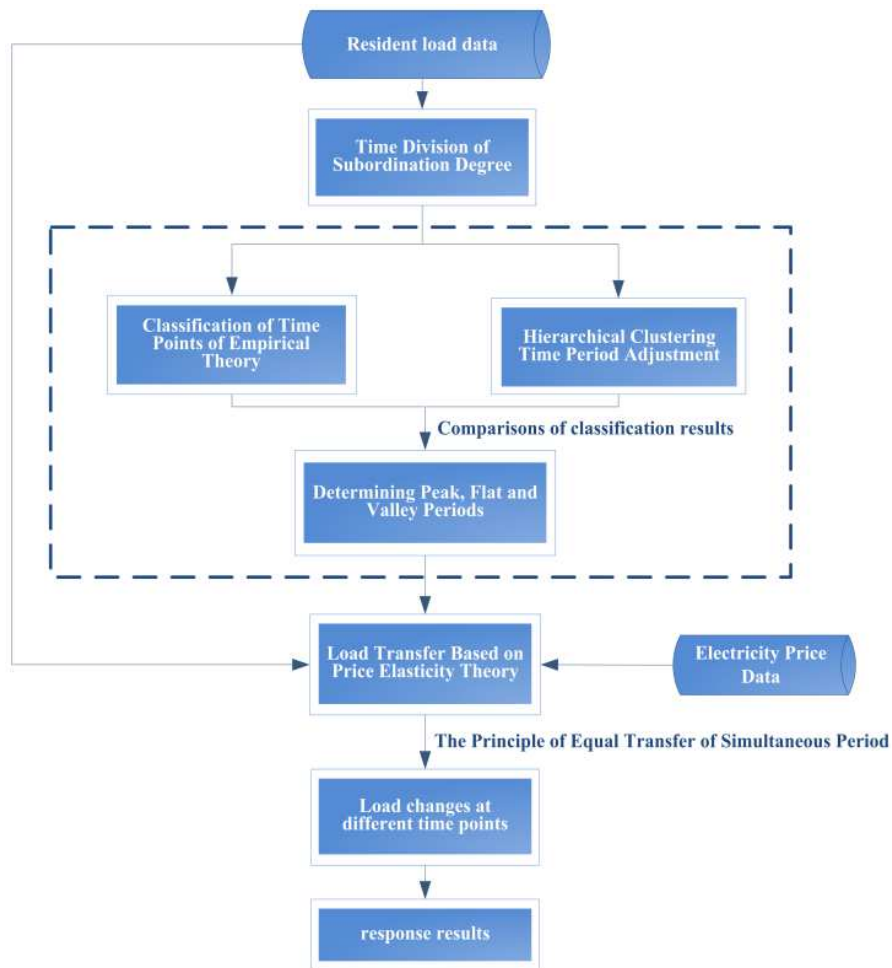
Resident load data

Time Division of Subordination Degree

Classification of Time Points of Empirical Theory

Hierarchical Clustering Time Period Adjustment

Comparisons of classification results

Determining Peak, Flat and Valley Periods

Load Transfer Based on Price Elasticity Theory

Electricity Price Data

The Principle of Equal Transfer of Simultaneous Period

Load changes at different time points

response results